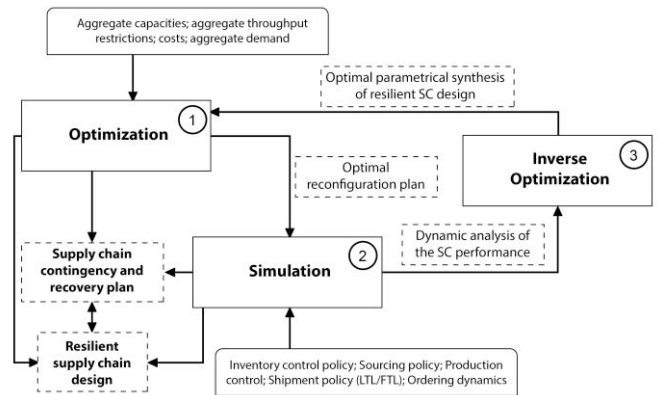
Aggregate capacities; aggregate throughput restrictions; costs; aggregate demand

Optimal parametrical synthesis of resilient SC design

Optimization

1

Optimal reconfiguration plan

Inverse Optimization

3

Supply chain contingency and recovery plan

Simulation

2

Dynamic analysis of the SC performance

Resilient supply chain design

Inventory control policy; Sourcing policy; Production control; Shipment policy (LTL/FTL); Ordering dynamics